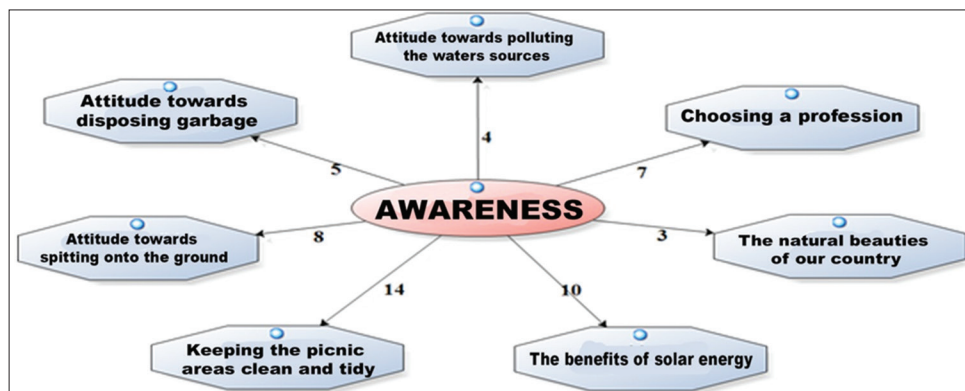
Attitude towards polluting the waters sources

Attitude towards disposing garbage

Choosing a profession

4

5

7

AWARENESS

Attitude towards spitting onto the ground

8

3

The natural beauties of our country

14

10

Keeping the picnic areas clean and tidy

The benefits of solar energy